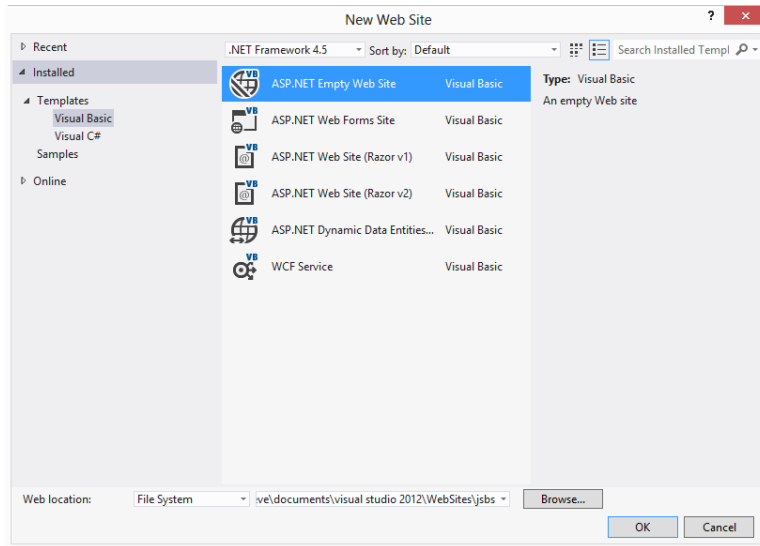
New Web Site

?

✕

▷ Recent

◢ Installed

◢ Templates

Visual Basic

Visual C#

Samples

▷ Online

.NET Framework 4.5

Sort by: Default

Search Installed Templ

ASP.NET Empty Web Site | Visual Basic

ASP.NET Web Forms Site | Visual Basic

ASP.NET Web Site (Razor v1) | Visual Basic

ASP.NET Web Site (Razor v2) | Visual Basic

ASP.NET Dynamic Data Entities... | Visual Basic

WCF Service | Visual Basic

Type: Visual Basic

An empty Web site

Web location: File System

ve\documents\visual studio 2012\WebSites\jsbs

Browse...

OK

Cancel